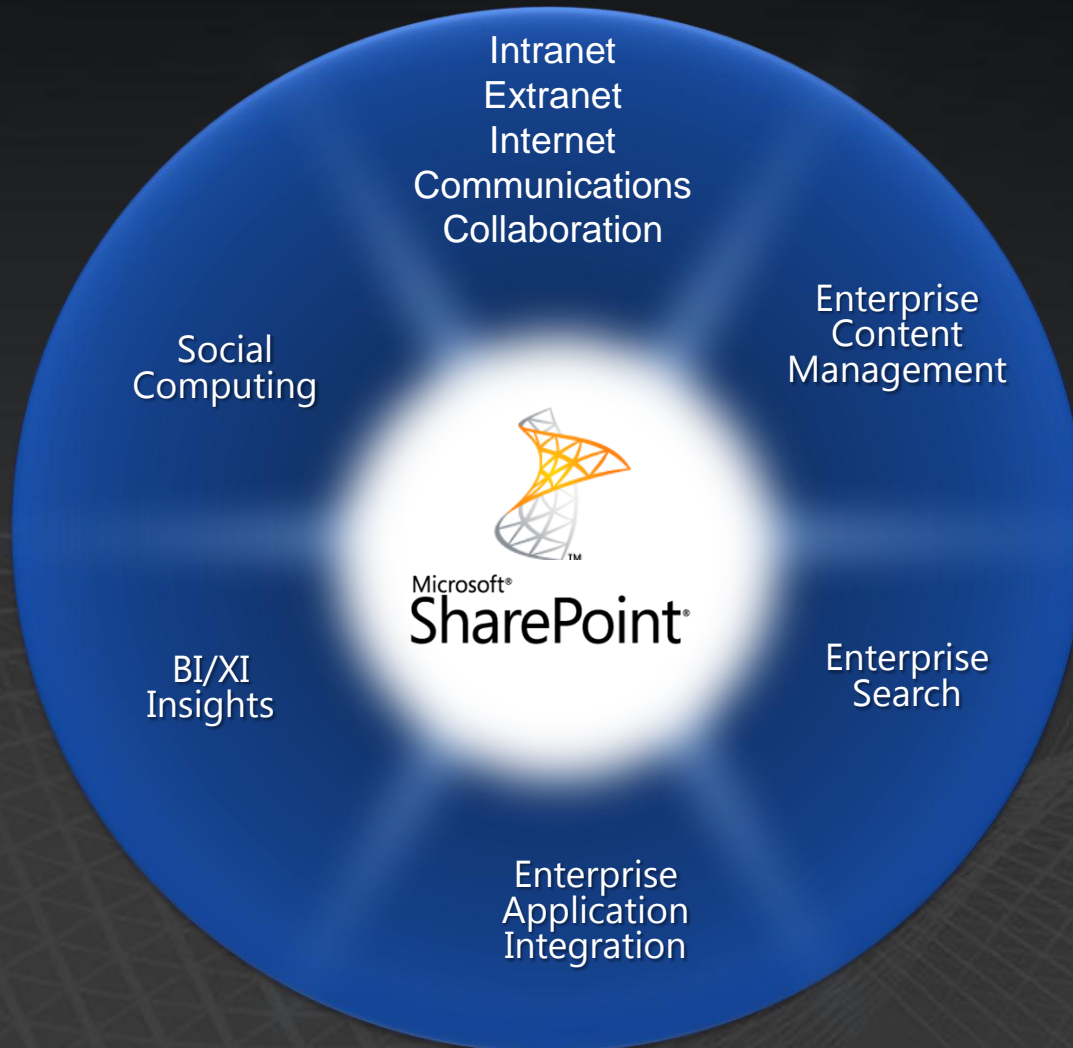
Intranet
Extranet
Internet
Communications
Collaboration

Enterprise Content Management

Social Computing

TM

Microsoft®
SharePoint®

BI/XI Insights

Enterprise Search

Enterprise Application Integration